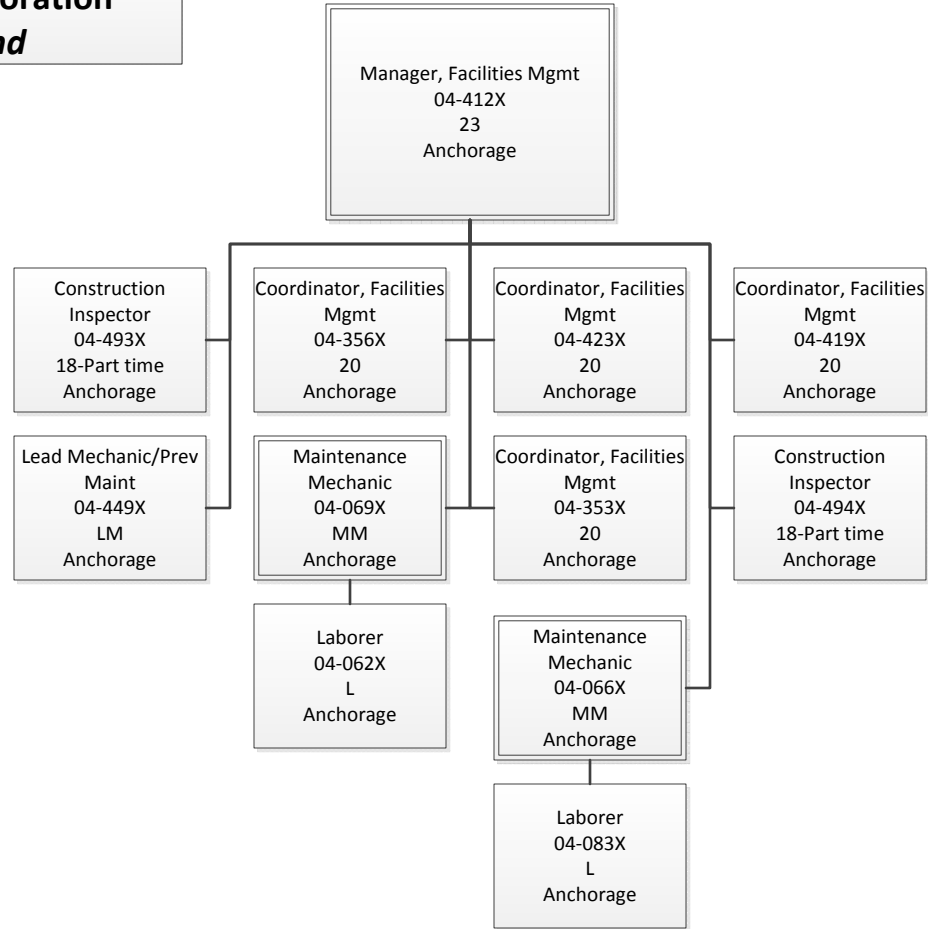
oration
nd

Manager, Facilities Mgmt
04-412X
23
Anchorage

Construction Inspector
04-493X
18-Part time
Anchorage

Coordinator, Facilities Mgmt
04-356X
20
Anchorage

Coordinator, Facilities Mgmt
04-423X
20
Anchorage

Coordinator, Facilities Mgmt
04-419X
20
Anchorage

Lead Mechanic/Prev Maint
04-449X
LM
Anchorage

Maintenance Mechanic
04-069X
MM
Anchorage

Coordinator, Facilities Mgmt
04-353X
20
Anchorage

Construction Inspector
04-494X
18-Part time
Anchorage

Laborer
04-062X
L
Anchorage

Maintenance Mechanic
04-066X
MM
Anchorage

Laborer
04-083X
L
Anchorage